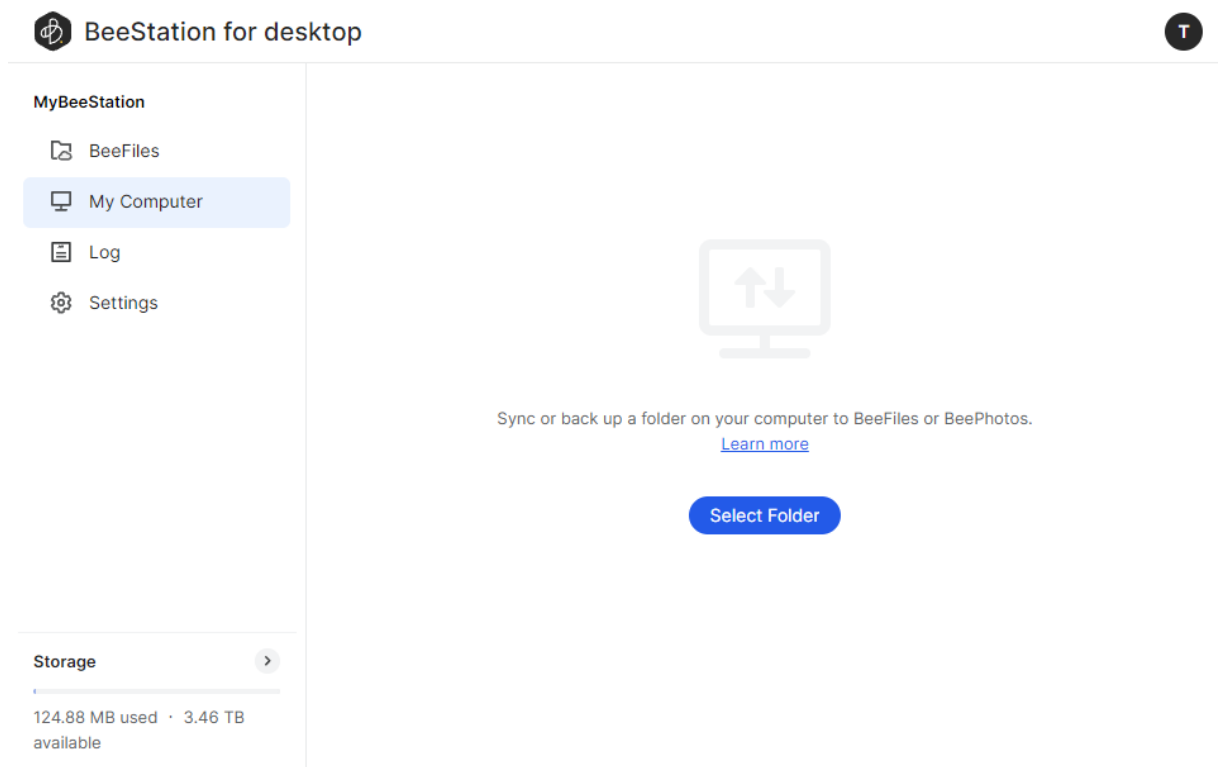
BeeStation for desktop

T

MyBeeStation

BeeFiles

My Computer

Log

Settings

Sync or back up a folder on your computer to BeeFiles or BeePhotos.
Learn more

Select Folder

Storage

124.88 MB used · 3.46 TB available